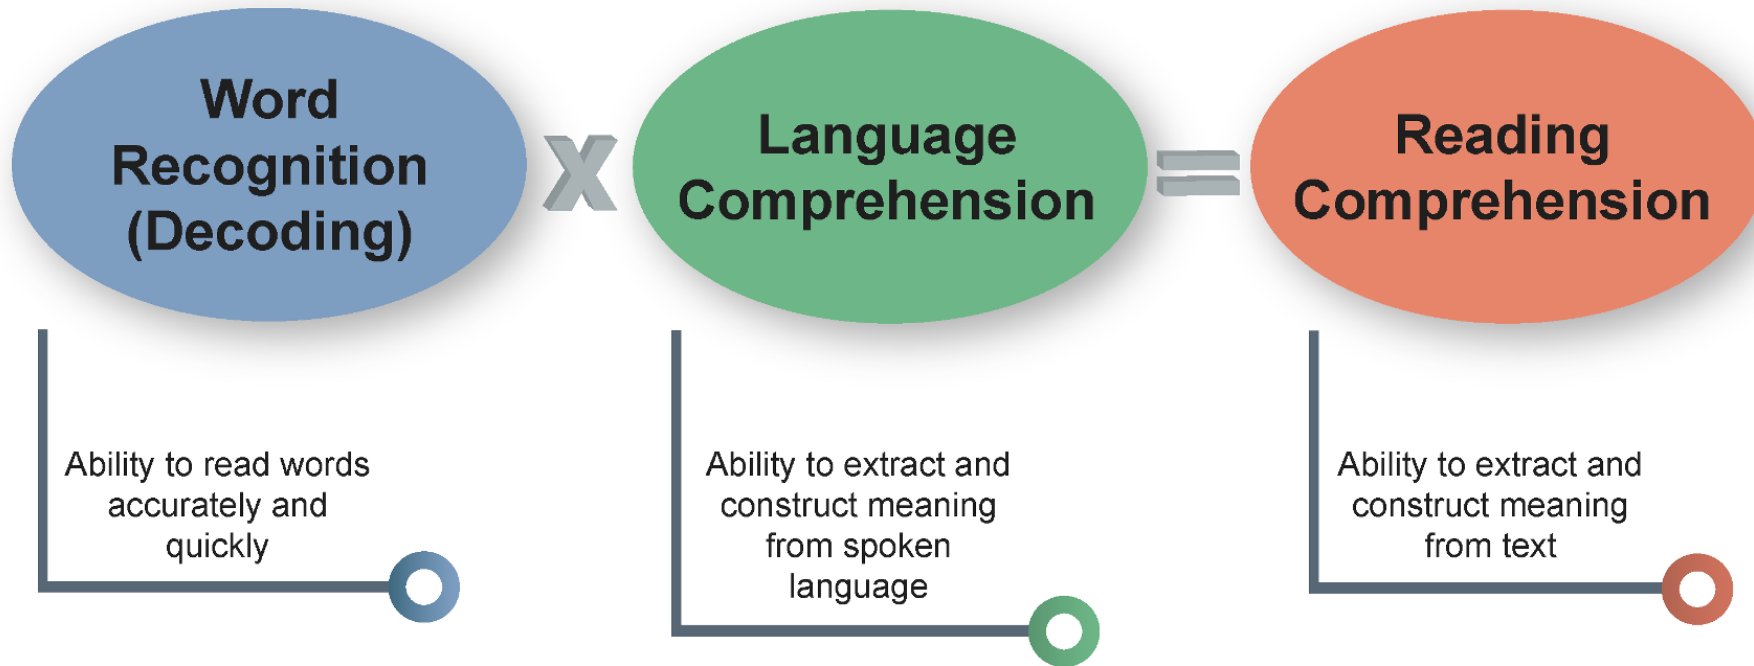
Word Recognition (Decoding)

X

Language Comprehension

=

Reading Comprehension

Ability to read words accurately and quickly

Ability to extract and construct meaning from spoken language

Ability to extract and construct meaning from text